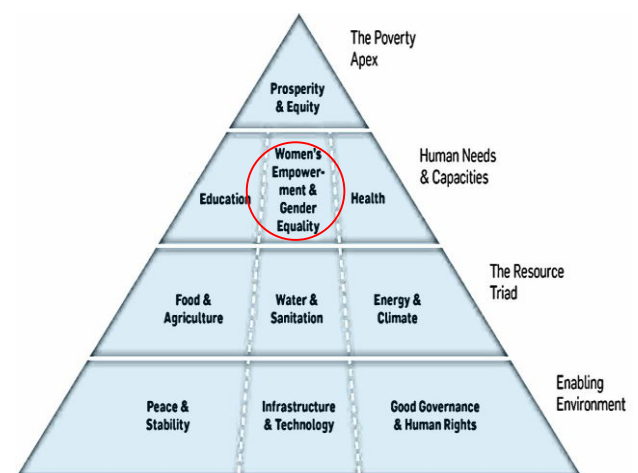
The Poverty Apex

Prosperity & Equity

Human Needs & Capacities

Education

Women's Empowerment & Gender Equality

Health

The Resource Triad

Food & Agriculture

Water & Sanitation

Energy & Climate

Enabling Environment

Peace & Stability

Infrastructure & Technology

Good Governance & Human Rights